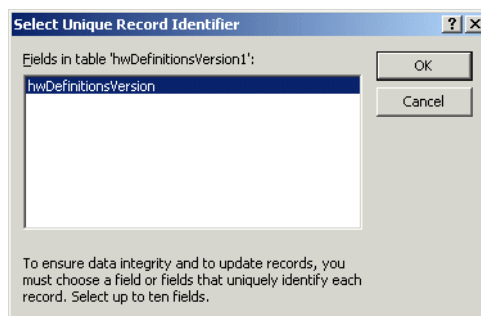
Select Unique Record Identifier

?

Fields in table 'hwDefinitionsVersion1':

hwDefinitionsVersion

OK

Cancel

To ensure data integrity and to update records, you must choose a field or fields that uniquely identify each record. Select up to ten fields.